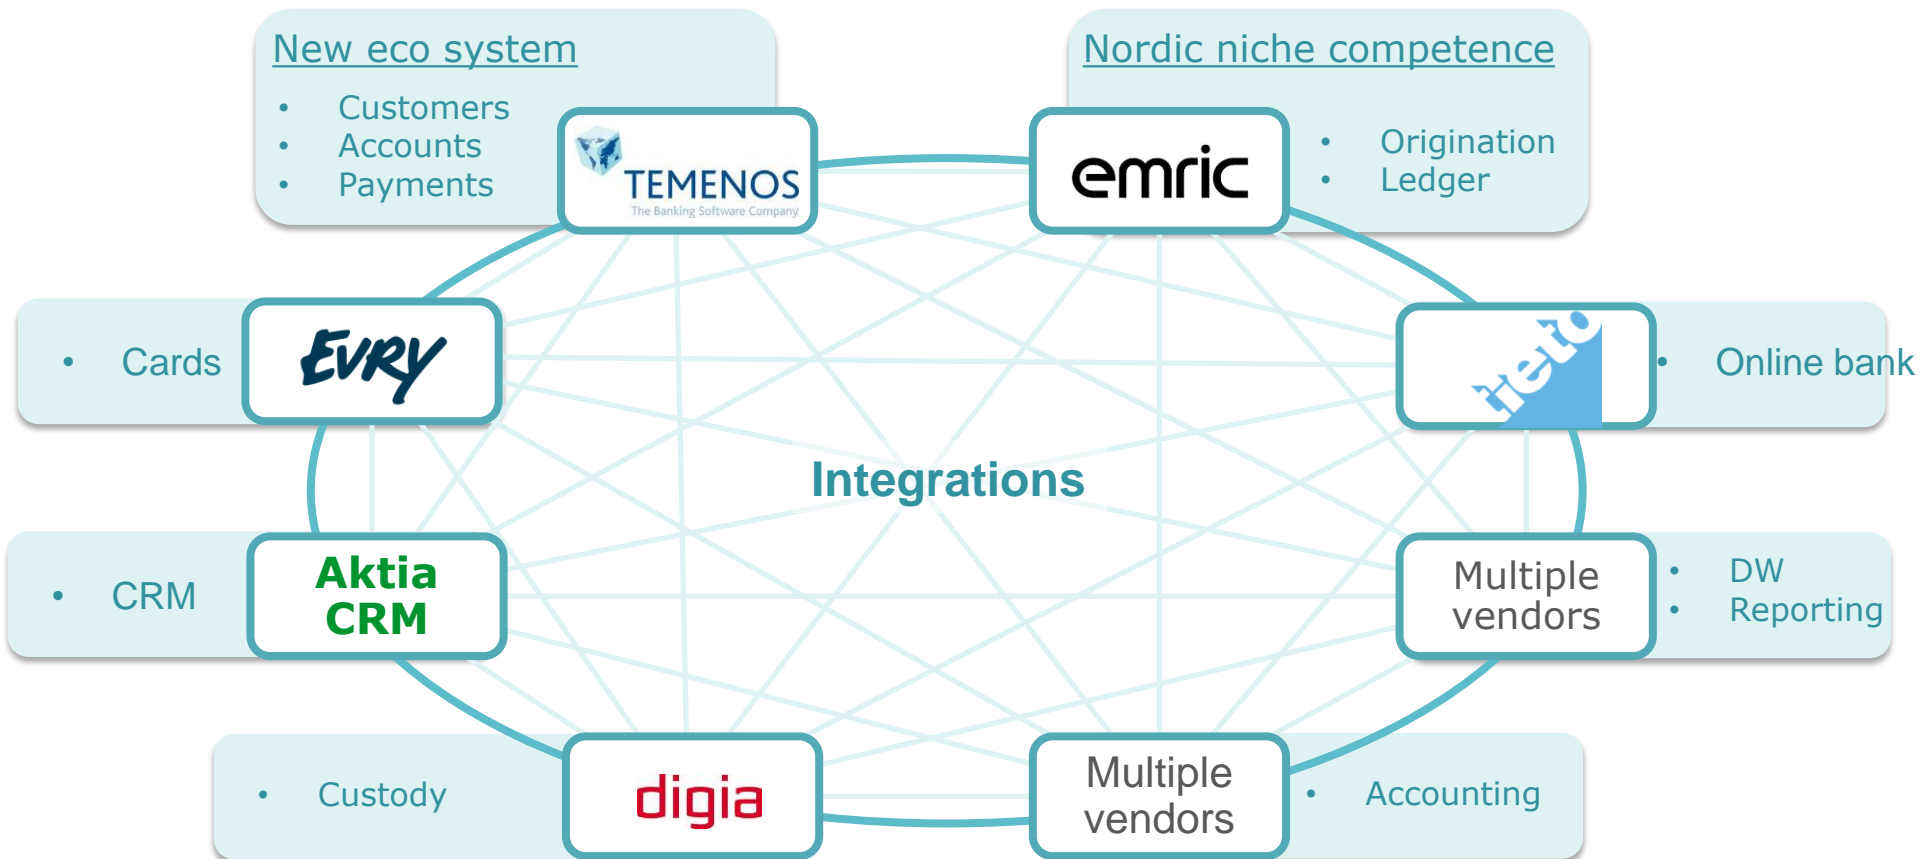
New eco system
• Customers
• Accounts
• Payments

TEMENOS
The Banking Software Company

Nordic niche competence
• Origination
• Ledger

emric

• Cards

EVRY

tieto

• Online bank

Integrations

• CRM

Aktia CRM

Multiple vendors

• DW
• Reporting

• Custody

digia

Multiple vendors

• Accounting